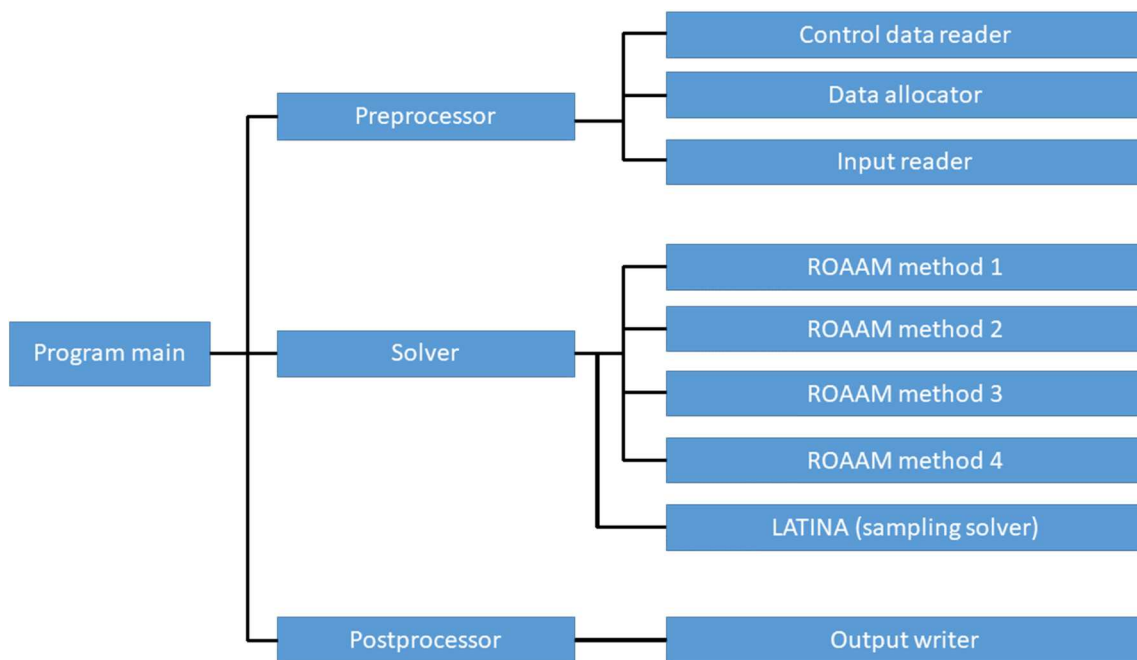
Program main

Preprocessor

Control data reader

Data allocator

Input reader

Solver

ROAAM method 1

ROAAM method 2

ROAAM method 3

ROAAM method 4

LATINA (sampling solver)

Postprocessor

Output writer